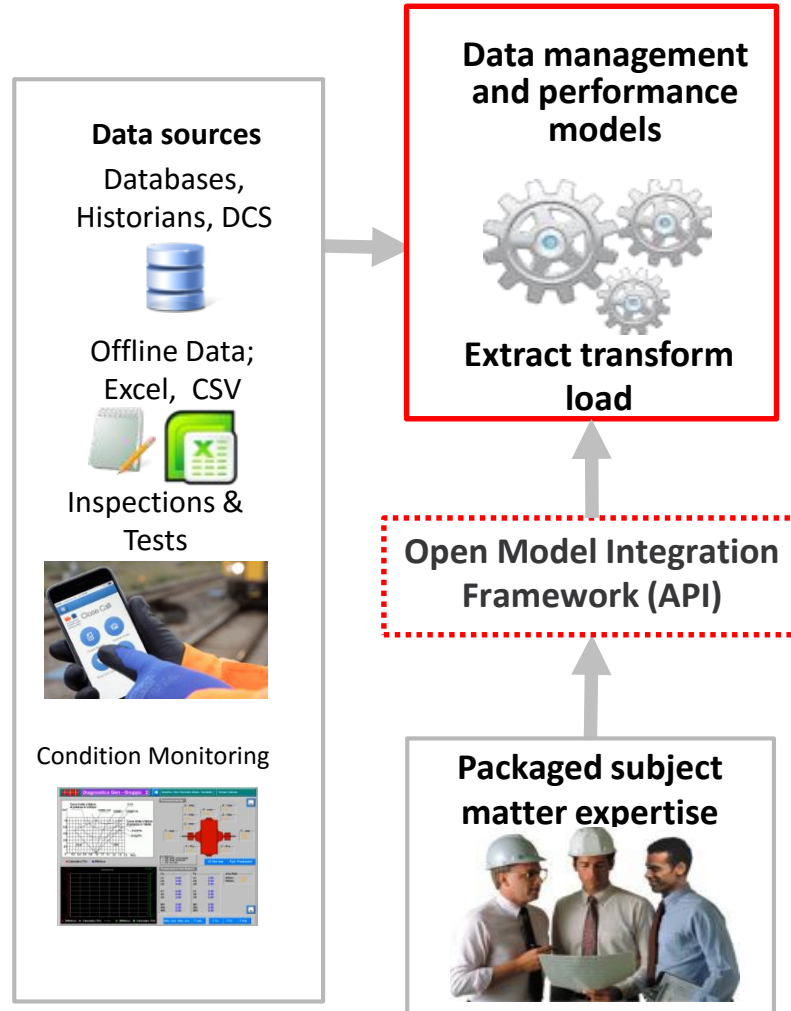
Data sources

Databases, Historians, DCS

Offline Data; Excel, CSV

Inspections & Tests

Close Call

Condition Monitoring

Diagnostics Gen - Gruppo 2

Data management and performance models

Extract transform load

Open Model Integration Framework (API)

Packaged subject matter expertise